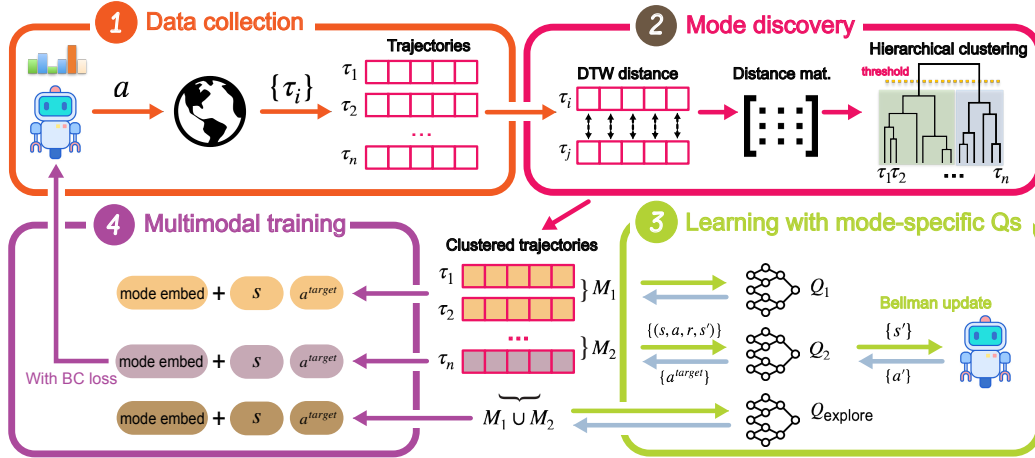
1 Data collection

$a$

$\{\tau_i\}$

Trajectories

$\tau_1$

$\tau_2$

...

$\tau_n$

2 Mode discovery

DTW distance

$\tau_i$

$\tau_j$

Distance mat.

Hierarchical clustering

threshold

$\tau_1 \tau_2$ ... $\tau_n$

4 Multimodal training

mode embed + $s$ $a^{target}$

mode embed + $s$ $a^{target}$

With BC loss

mode embed + $s$ $a^{target}$

Clustered trajectories

$\tau_1$

$\tau_2$

$\} M_1$

...

$\tau_n$

$\} M_2$

$M_1 \cup M_2$

3 Learning with mode-specific Qs

$Q_1$

$\{(s, a, r, s')\}$

$Q_2$

$\{a^{target}\}$

$Q_{\text{explore}}$

Bellman update

$\{s'\}$

$\{a'\}$